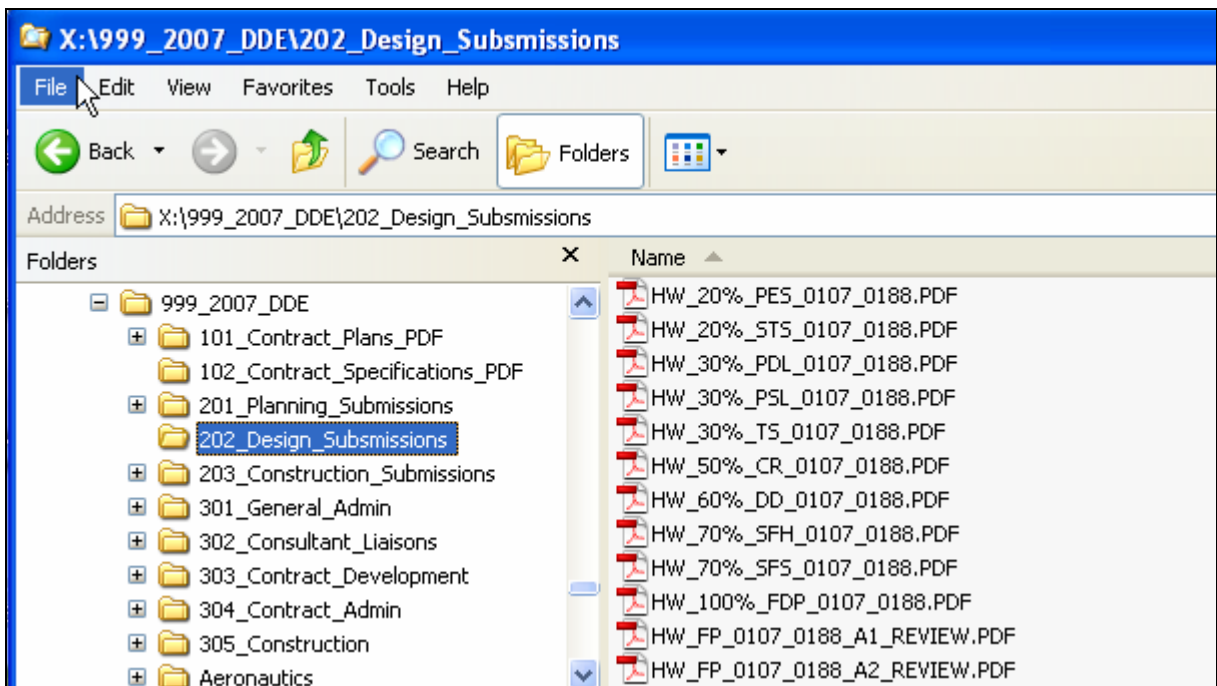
X:\999_2007_DDE\202_Design_Subsmissions

File Edit View Favorites Tools Help

Back Search Folders

Address X:\999_2007_DDE\202_Design_Subsmissions

Folders ×

999_2007_DDE
101_Contract_Plans_PDF
102_Contract_Specifications_PDF
201_Planning_Submissions
202_Design_Subsmissions
203_Construction_Submissions
301_General_Admin
302_Consultant_Liaisons
303_Contract_Development
304_Contract_Admin
305_Construction
Aeronautics

Name
HW_20%_PES_0107_0188.PDF
HW_20%_STS_0107_0188.PDF
HW_30%_PDL_0107_0188.PDF
HW_30%_PSL_0107_0188.PDF
HW_30%_TS_0107_0188.PDF
HW_50%_CR_0107_0188.PDF
HW_60%_DD_0107_0188.PDF
HW_70%_SFH_0107_0188.PDF
HW_70%_SFS_0107_0188.PDF
HW_100%_FDP_0107_0188.PDF
HW_FP_0107_0188_A1_REVIEW.PDF
HW_FP_0107_0188_A2_REVIEW.PDF